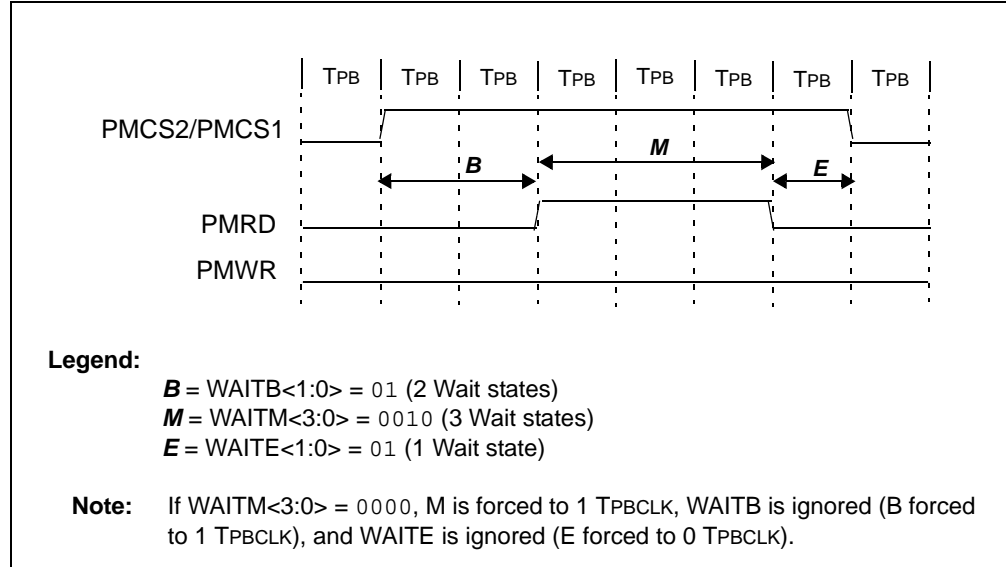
TPB TPB TPB TPB TPB TPB TPB TPB

PMCS2/PMCS1

B

M

E

PMRD

PMWR

**Legend:**

*B* = WAITB<1:0> = 01 (2 Wait states)
*M* = WAITM<3:0> = 0010 (3 Wait states)
*E* = WAITE<1:0> = 01 (1 Wait state)

**Note:** If WAITM<3:0> = 0000, M is forced to 1 TPBCLK, WAITB is ignored (B forced to 1 TPBCLK), and WAITE is ignored (E forced to 0 TPBCLK).